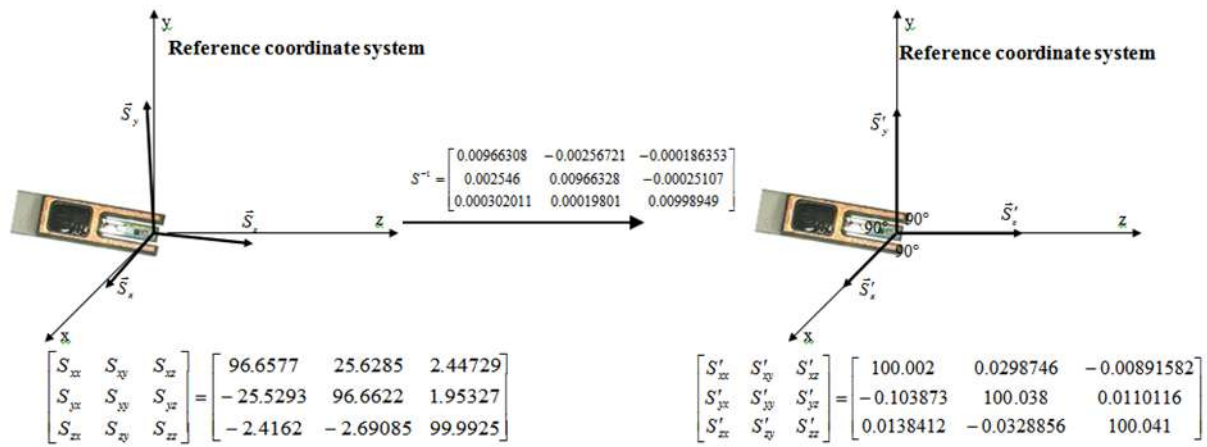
y

Reference coordinate system

$\vec{S}_y$

$\vec{S}_z$

z

$\vec{S}_x$

x

$S^{-1} = \begin{bmatrix} 0.00966308 & -0.00256721 & -0.000186353 \\ 0.002546 & 0.00966328 & -0.00025107 \\ 0.000302011 & 0.00019801 & 0.00998949 \end{bmatrix}$

$\begin{bmatrix} S_{xx} & S_{xy} & S_{xz} \\ S_{yx} & S_{yy} & S_{yz} \\ S_{zx} & S_{zy} & S_{zz} \end{bmatrix} = \begin{bmatrix} 96.6577 & 25.6285 & 2.44729 \\ -25.5293 & 96.6622 & 1.95327 \\ -2.4162 & -2.69085 & 99.9925 \end{bmatrix}$

y

Reference coordinate system

$\vec{S}'_y$

90°

90°

90°

$\vec{S}'_z$

z

$\vec{S}'_x$

x

$\begin{bmatrix} S'_{xx} & S'_{xy} & S'_{xz} \\ S'_{yx} & S'_{yy} & S'_{yz} \\ S'_{zx} & S'_{zy} & S'_{zz} \end{bmatrix} = \begin{bmatrix} 100.002 & 0.0298746 & -0.00891582 \\ -0.103873 & 100.038 & 0.0110116 \\ 0.0138412 & -0.0328856 & 100.041 \end{bmatrix}$